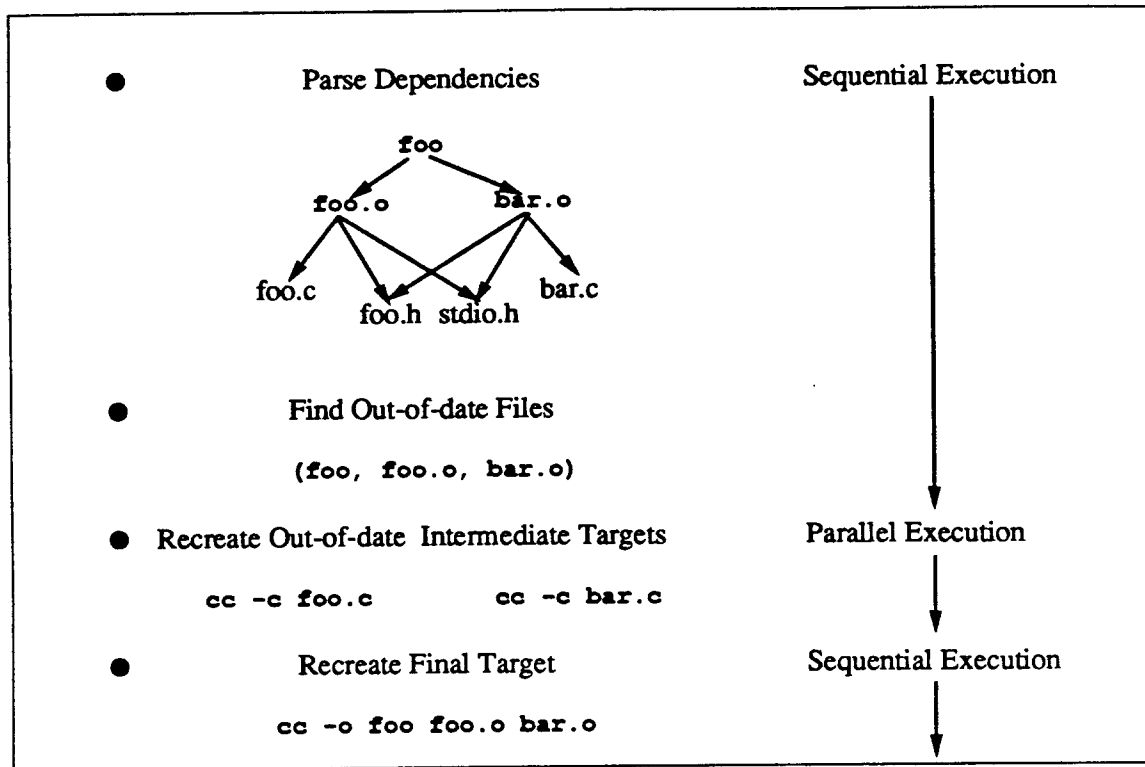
- Parse Dependencies

Sequential Execution

foo

foo.o bar.o

foo.c foo.h stdio.h bar.c

- Find Out-of-date Files

(foo, foo.o, bar.o)

- Recreate Out-of-date Intermediate Targets

Parallel Execution

cc -c foo.c cc -c bar.c

- Recreate Final Target

Sequential Execution

cc -o foo foo.o bar.o